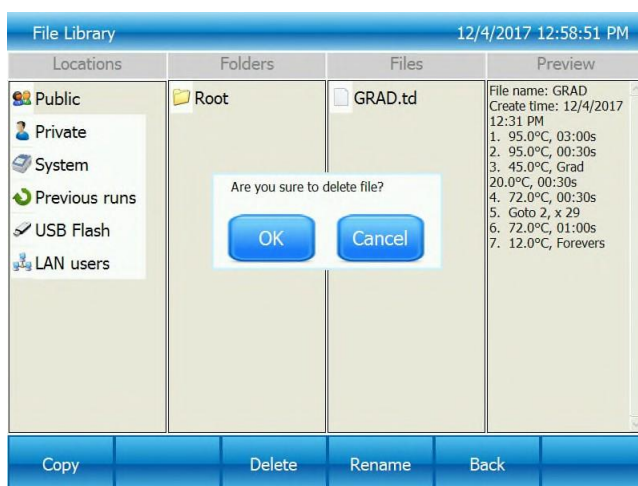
File Library 12/4/2017 12:58:51 PM

Locations

Public
Private
System
Previous runs
USB Flash
LAN users

Folders

Root

Files

GRAD.td

Preview

File name: GRAD
Create time: 12/4/2017 12:31 PM
1. 95.0°C, 03:00s
2. 95.0°C, 00:30s
3. 45.0°C, Grad 20.0°C, 00:30s
4. 72.0°C, 00:30s
5. Goto 2, x 29
6. 72.0°C, 01:00s
7. 12.0°C, Forevers

Are you sure to delete file?

OK Cancel

Copy Delete Rename Back